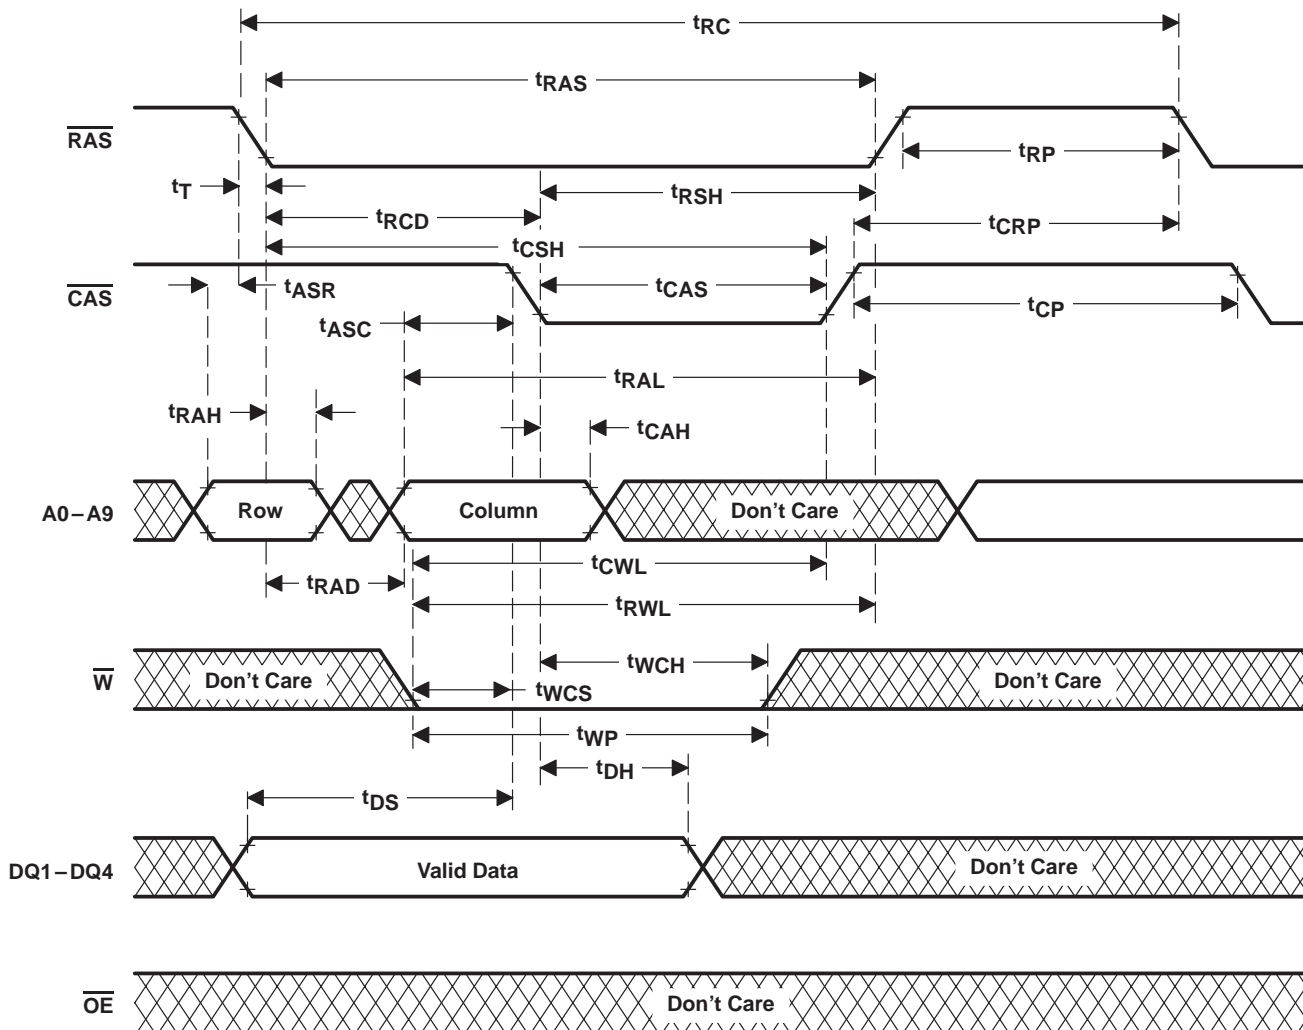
$t_{RC}$

$t_{RAS}$

$\overline{RAS}$

$t_{RP}$

$t_T$

$t_{RSH}$

$t_{RCD}$

$t_{CRP}$

$t_{CSH}$

$\overline{CAS}$

$t_{ASR}$

$t_{CAS}$

$t_{CP}$

$t_{ASC}$

$t_{RAL}$

$t_{RAH}$

$t_{CAH}$

A0 – A9

Row

Column

Don't Care

$t_{CWL}$

$t_{RAD}$

$t_{RWL}$

$\overline{W}$

$t_{WCH}$

Don't Care

$t_{WCS}$

Don't Care

$t_{WP}$

$t_{DH}$

$t_{DS}$

DQ1 – DQ4

Valid Data

Don't Care

$\overline{OE}$

Don't Care